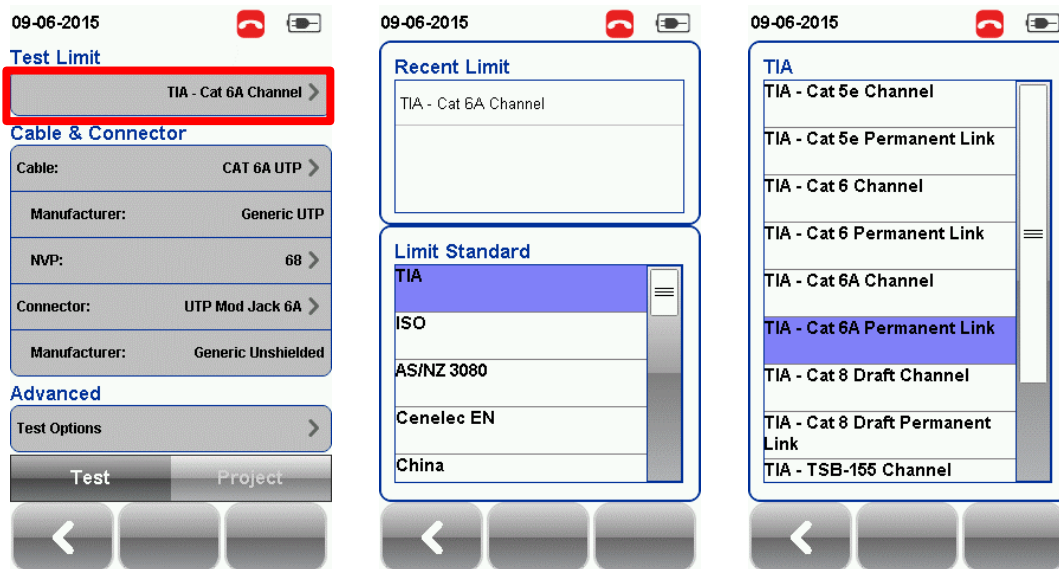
09-06-2015

Test Limit

TIA - Cat 6A Channel

Cable & Connector

Cable: CAT 6A UTP

Manufacturer: Generic UTP

NVP: 68

Connector: UTP Mod Jack 6A

Manufacturer: Generic Unshielded

Advanced

Test Options

Test

Project

09-06-2015

Recent Limit

TIA - Cat 6A Channel

Limit Standard

TIA

ISO

AS/NZ 3080

Cenelec EN

China

09-06-2015

TIA

TIA - Cat 5e Channel

TIA - Cat 5e Permanent Link

TIA - Cat 6 Channel

TIA - Cat 6 Permanent Link

TIA - Cat 6A Channel

TIA - Cat 6A Permanent Link

TIA - Cat 8 Draft Channel

TIA - Cat 8 Draft Permanent Link

TIA - TSB-155 Channel